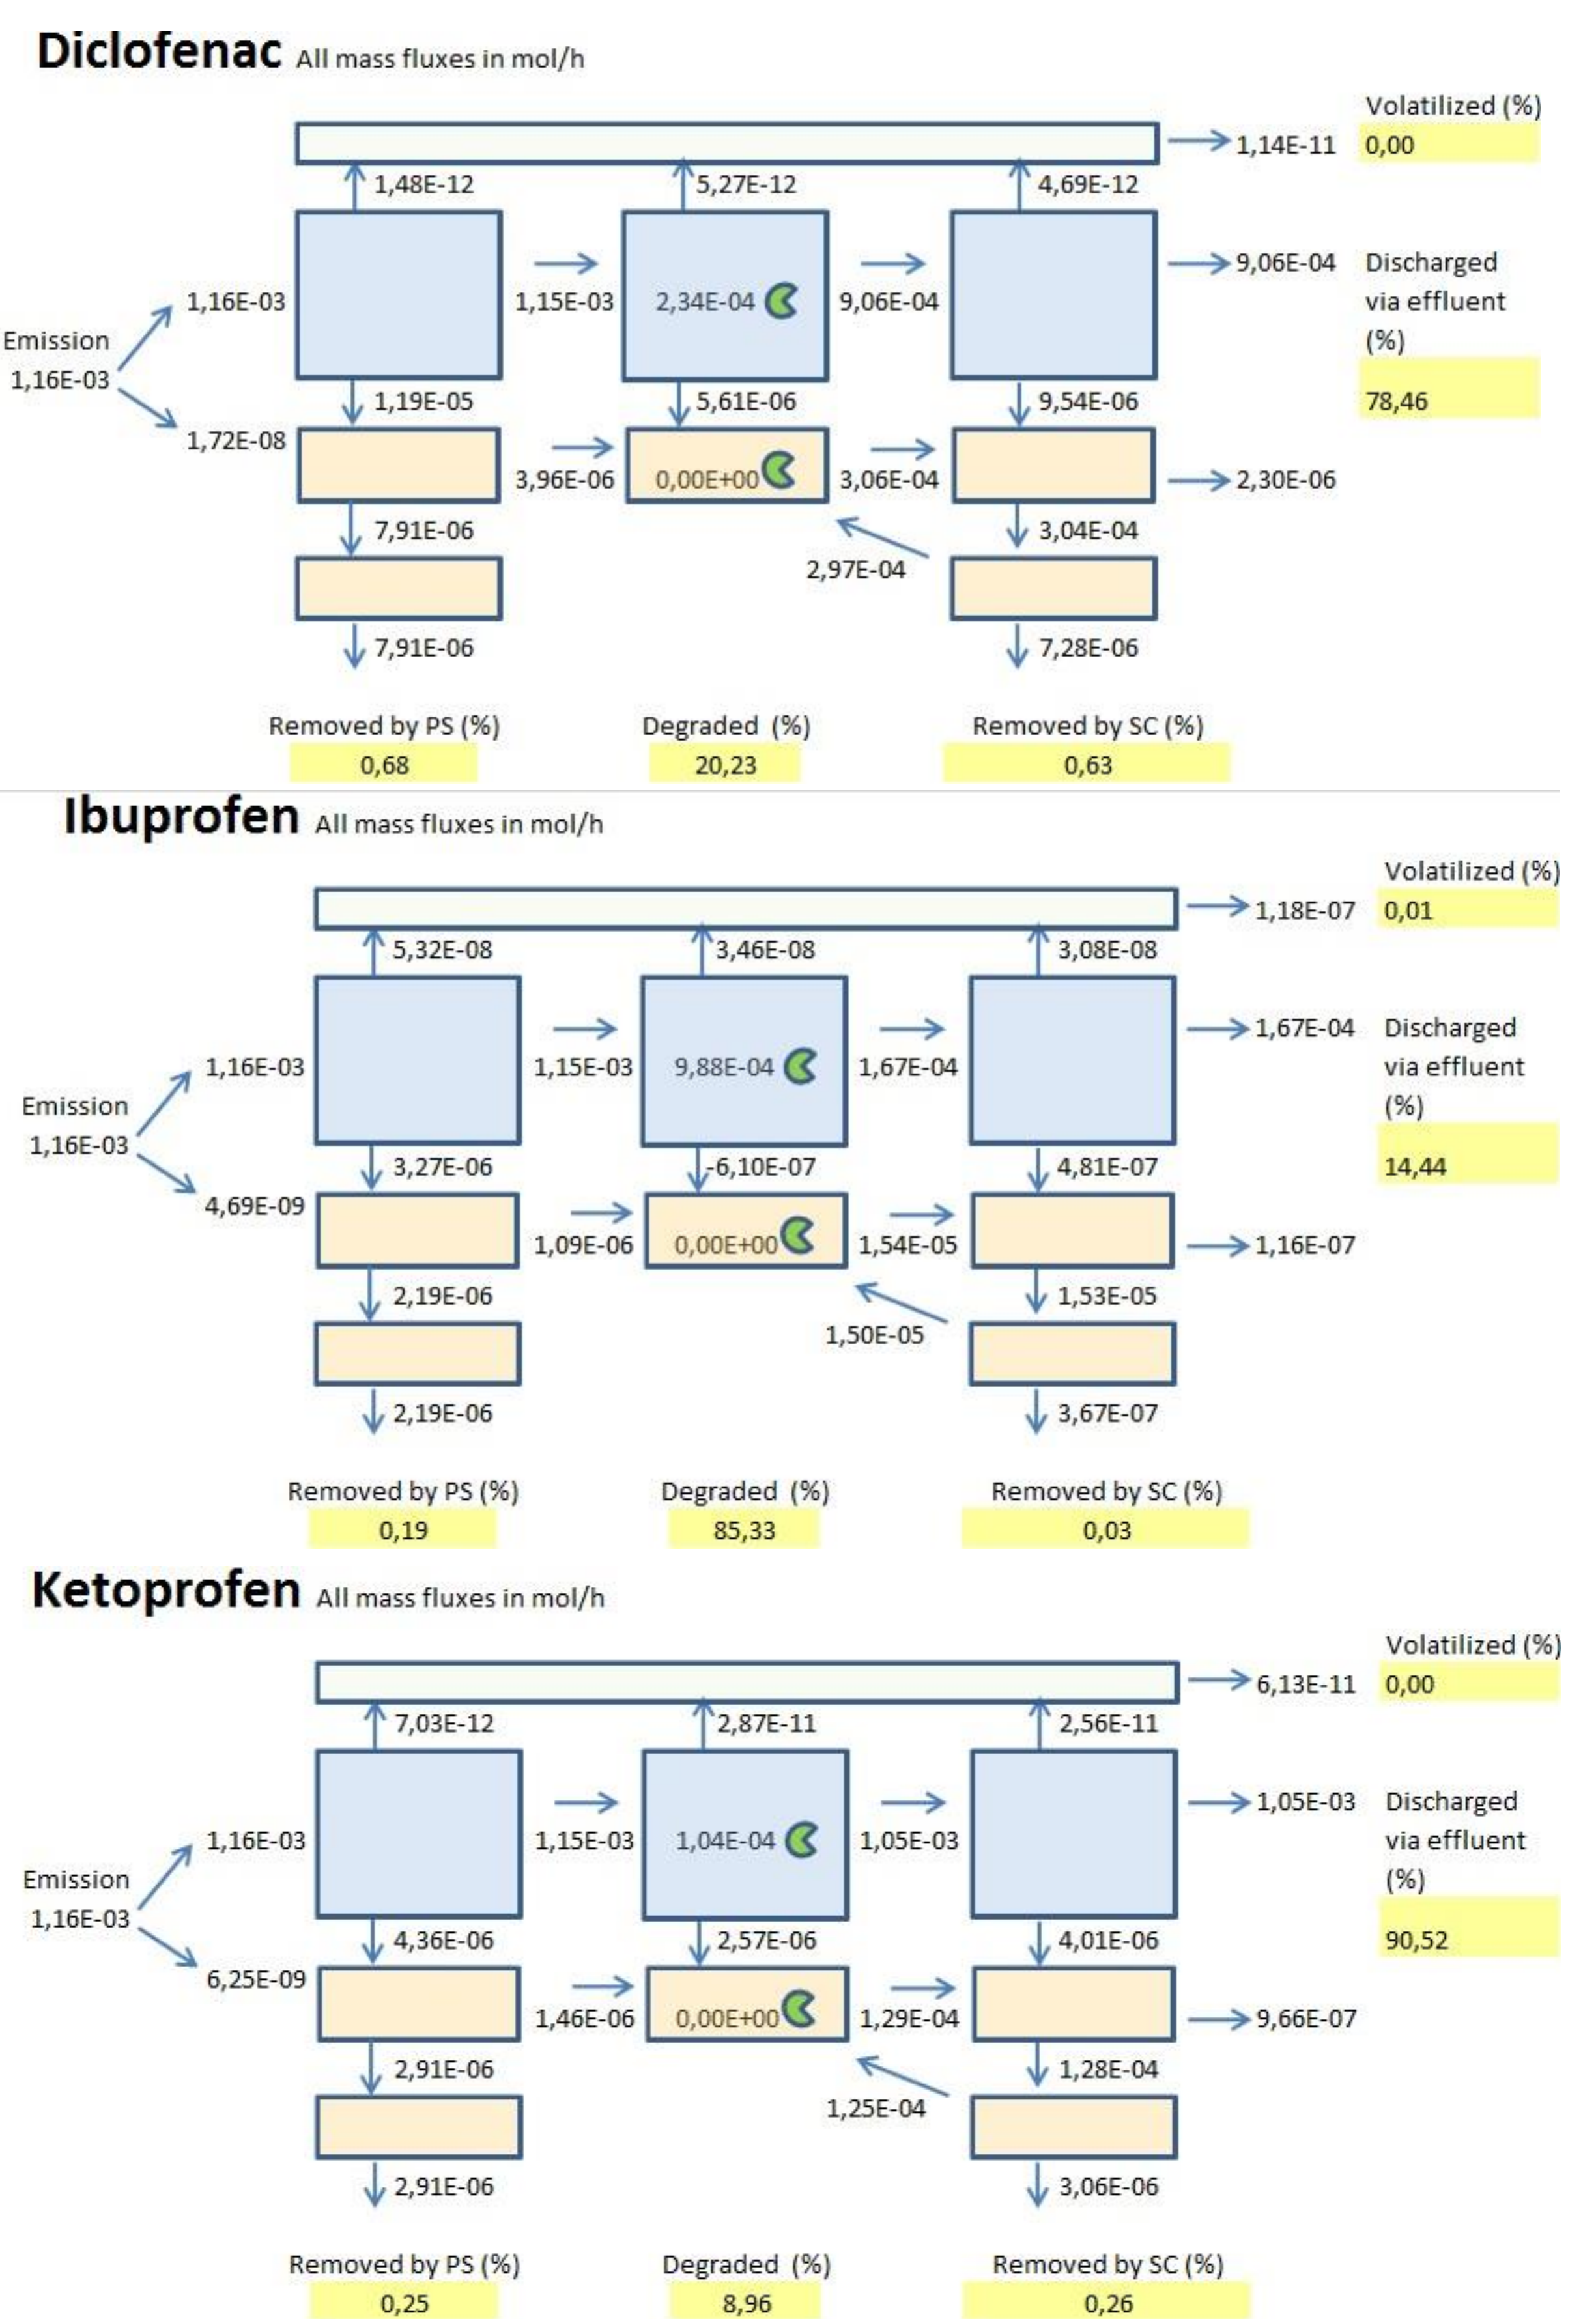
Diclofenac All mass fluxes in mol/h

Volatilized (%)
1,14E-11
0,00

1,48E-12
5,27E-12
4,69E-12

Emission
1,16E-03

1,16E-03
1,15E-03
2,34E-04
9,06E-04
9,06E-04

Discharged via effluent (%)
78,46

1,72E-08
1,19E-05
5,61E-06
9,54E-06

3,96E-06
0,00E+00
3,06E-04
2,30E-06

7,91E-06
2,97E-04
3,04E-04

7,91E-06
7,28E-06

Removed by PS (%)
0,68

Degraded (%)
20,23

Removed by SC (%)
0,63

Ibuprofen All mass fluxes in mol/h

Volatilized (%)
1,18E-07
0,01

5,32E-08
3,46E-08
3,08E-08

Emission
1,16E-03

1,16E-03
1,15E-03
9,88E-04
1,67E-04
1,67E-04

Discharged via effluent (%)
14,44

4,69E-09
3,27E-06
-6,10E-07
4,81E-07

1,09E-06
0,00E+00
1,54E-05
1,16E-07

2,19E-06
1,50E-05
1,53E-05

2,19E-06
3,67E-07

Removed by PS (%)
0,19

Degraded (%)
85,33

Removed by SC (%)
0,03

Ketoprofen All mass fluxes in mol/h

Volatilized (%)
6,13E-11
0,00

7,03E-12
2,87E-11
2,56E-11

Emission
1,16E-03

1,16E-03
1,15E-03
1,04E-04
1,05E-03
1,05E-03

Discharged via effluent (%)
90,52

6,25E-09
4,36E-06
2,57E-06
4,01E-06

1,46E-06
0,00E+00
1,29E-04
9,66E-07

2,91E-06
1,25E-04
1,28E-04

2,91E-06
3,06E-06

Removed by PS (%)
0,25

Degraded (%)
8,96

Removed by SC (%)
0,26